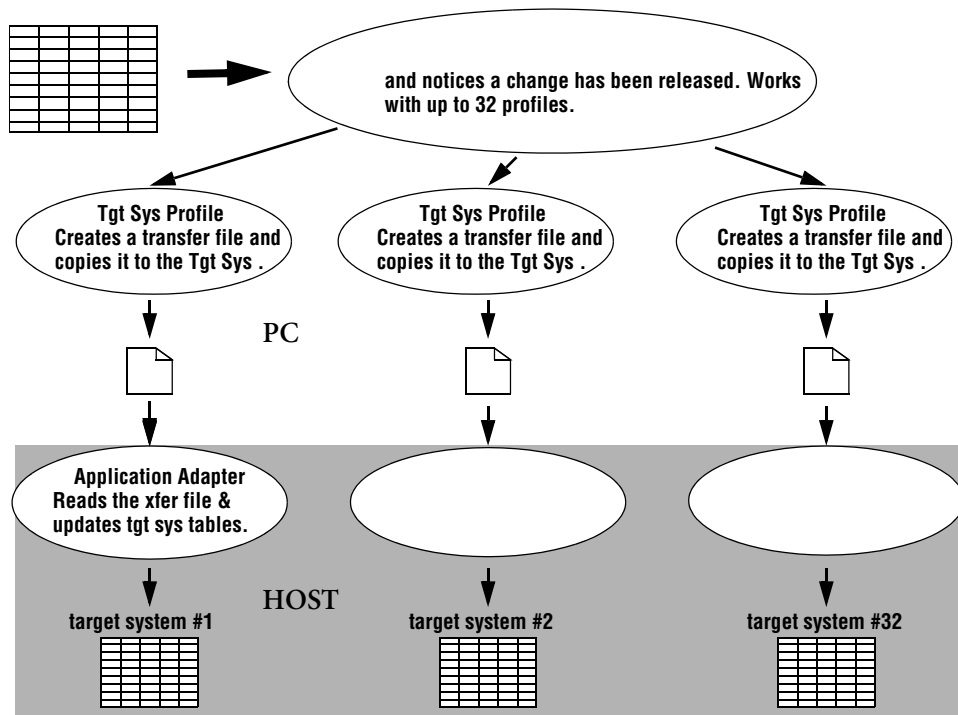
and notices a change has been released. Works with up to 32 profiles.

Tgt Sys Profile
Creates a transfer file and copies it to the Tgt Sys .

Tgt Sys Profile
Creates a transfer file and copies it to the Tgt Sys .

Tgt Sys Profile
Creates a transfer file and copies it to the Tgt Sys .

PC

Application Adapter
Reads the xfer file & updates tgt sys tables.

HOST

target system #1

target system #2

target system #32